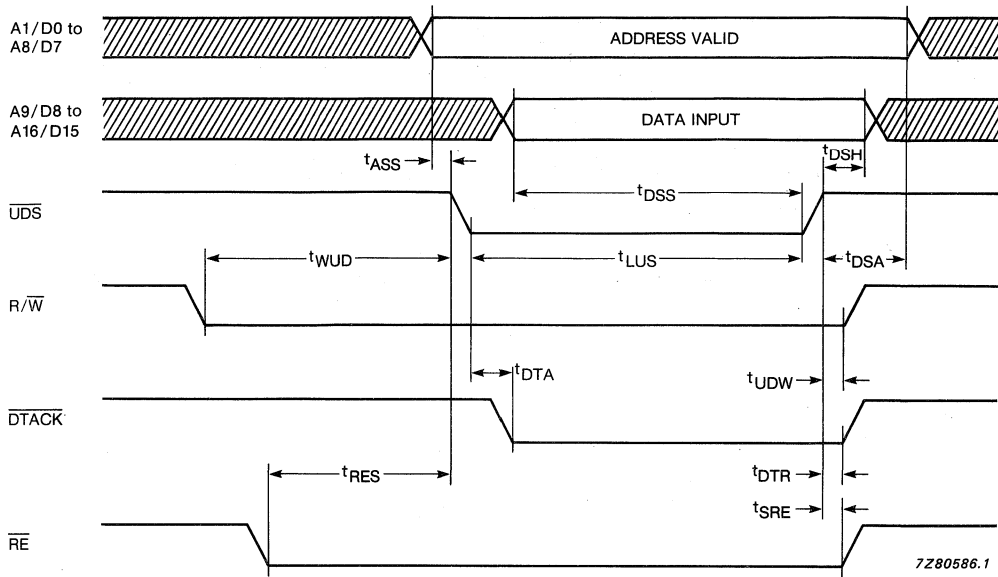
A1/D0 to A8/D7

ADDRESS VALID

A9/D8 to A16/D15

DATA INPUT

$t_{ASS}$

$t_{DSH}$

$t_{DSS}$

$\overline{UDS}$

$t_{WUD}$

$t_{LUS}$

$t_{DSA}$

$R/\overline{W}$

$t_{DTA}$

$t_{UDW}$

$\overline{DTACK}$

$t_{RES}$

$t_{DTR}$

$t_{SRE}$

$\overline{RE}$

7Z80586.1